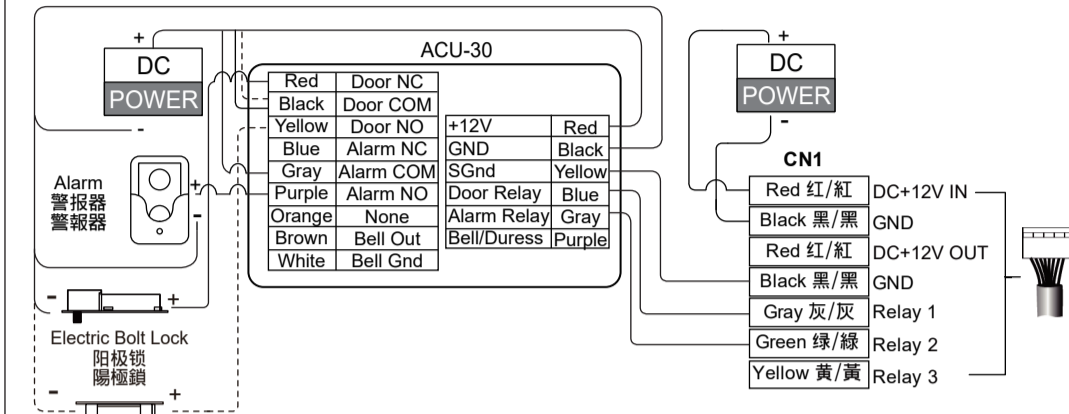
+
DC
POWER
-

ACU-30

| Red | Door NC |
|---|---|
| Black | Door COM |
| Yellow | Door NO |
| Blue | Alarm NC |
| Gray | Alarm COM |
| Purple | Alarm NO |
| Orange | None |
| Brown | Bell Out |
| White | Bell Gnd |

| +12V | Red |
|---|---|
| GND | Black |
| SGnd | Yellow |
| Door Relay | Blue |
| Alarm Relay | Gray |
| Bell/Duress | Purple |

Alarm
警报器
警報器
+
-

- +
Electric Bolt Lock
阳极锁
陽極鎖
- +

+
DC
POWER
-

CN1

| Red 红/紅 | DC+12V IN |
|---|---|
| Black 黑/黑 | GND |
| Red 红/紅 | DC+12V OUT |
| Black 黑/黑 | GND |
| Gray 灰/灰 | Relay 1 |
| Green 绿/綠 | Relay 2 |
| Yellow 黄/黃 | Relay 3 |